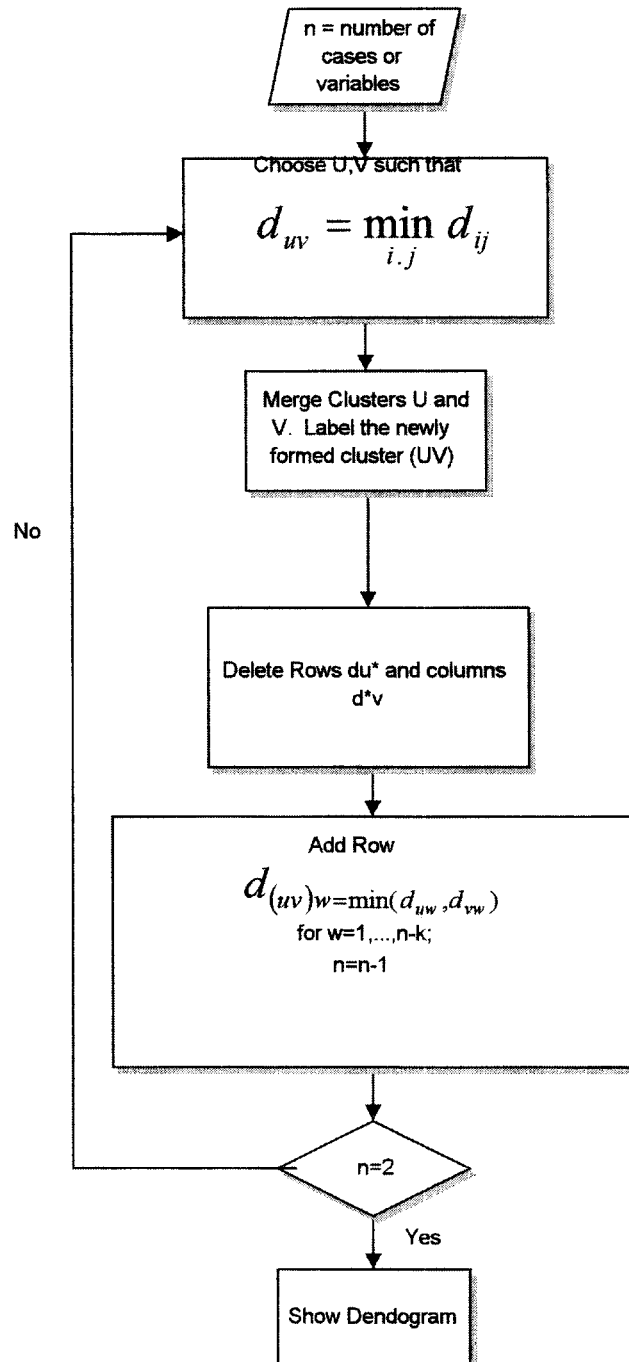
n = number of cases or variables

Choose U,V such that

$d_{uv} = \min_{i.j} d_{ij}$

Merge Clusters U and V. Label the newly formed cluster (UV)

No

Delete Rows du* and columns d*v

Add Row

$d_{(uv)w} = \min(d_{uw}, d_{vw})$

for w=1,...,n-k;

n=n-1

n=2

Yes

Show Dendogram